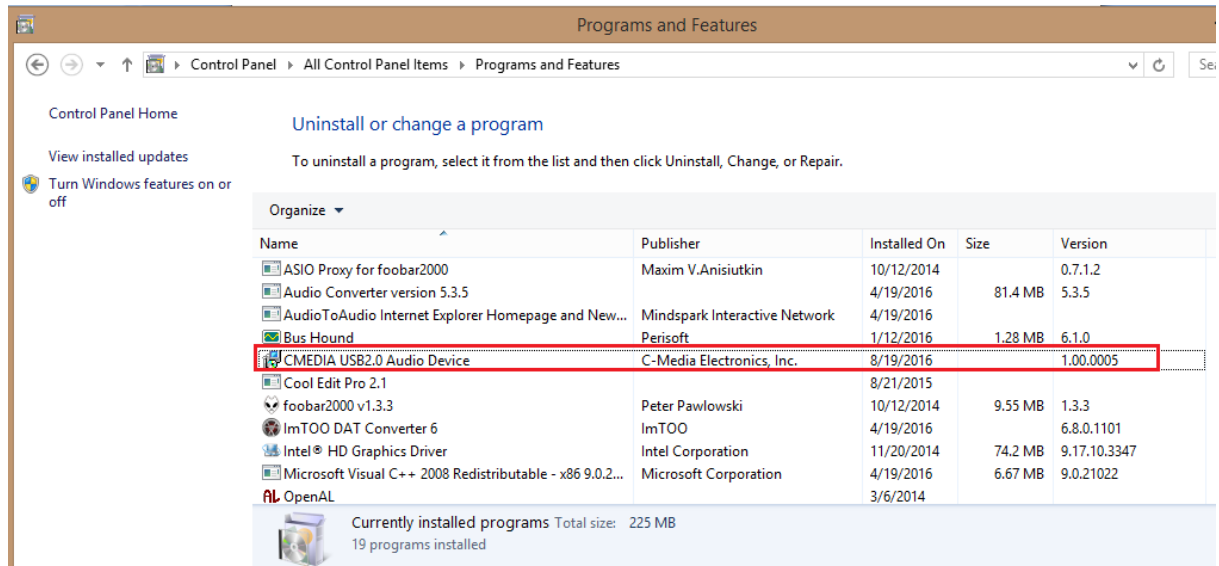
Programs and Features

Control Panel › All Control Panel Items › Programs and Features

Sea

Control Panel Home

View installed updates

Turn Windows features on or off

Uninstall or change a program

To uninstall a program, select it from the list and then click Uninstall, Change, or Repair.

Organize ▾

| Name | Publisher | Installed On | Size | Version |
|---|---|---|---|---|
| ASIO Proxy for foobar2000 | Maxim V.Anisiutkin | 10/12/2014 | | 0.7.1.2 |
| Audio Converter version 5.3.5 | | 4/19/2016 | 81.4 MB | 5.3.5 |
| AudioToAudio Internet Explorer Homepage and New... | Mindspark Interactive Network | 4/19/2016 | | |
| Bus Hound | Perisoft | 1/12/2016 | 1.28 MB | 6.1.0 |
| CMEDIA USB2.0 Audio Device | C-Media Electronics, Inc. | 8/19/2016 | | 1.00.0005 |
| Cool Edit Pro 2.1 | | 8/21/2015 | | |
| foobar2000 v1.3.3 | Peter Pawlowski | 10/12/2014 | 9.55 MB | 1.3.3 |
| ImTOO DAT Converter 6 | ImTOO | 4/19/2016 | | 6.8.0.1101 |
| Intel® HD Graphics Driver | Intel Corporation | 11/20/2014 | 74.2 MB | 9.17.10.3347 |
| Microsoft Visual C++ 2008 Redistributable - x86 9.0.2... | Microsoft Corporation | 4/19/2016 | 6.67 MB | 9.0.21022 |
| OpenAL | | 3/6/2014 | | |

Currently installed programs Total size: 225 MB
19 programs installed